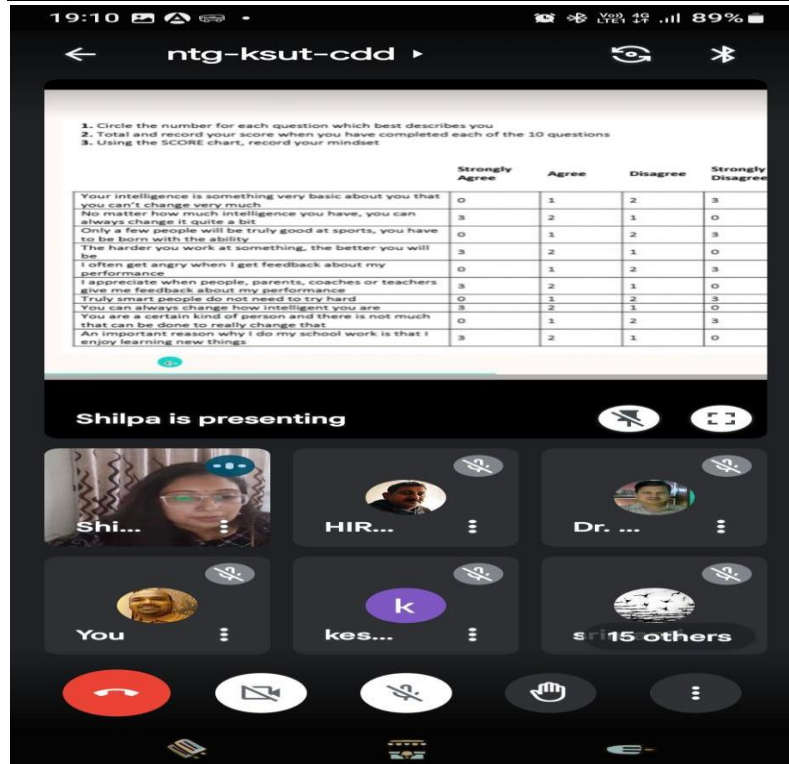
19:10

89%

ntg-ksut-cdd ▸

1. Circle the number for each question which best describes you
2. Total and record your score when you have completed each of the 10 questions
3. Using the SCORE chart, record your mindset

| | Strongly Agree | Agree | Disagree | Strongly Disagree |
|---|---|---|---|---|
| Your intelligence is something very basic about you that you can't change very much | 0 | 1 | 2 | 3 |
| No matter how much intelligence you have, you can always change it quite a bit | 3 | 2 | 1 | 0 |
| Only a few people will be truly good at sports, you have to be born with the ability | 0 | 1 | 2 | 3 |
| The harder you work at something, the better you will be | 3 | 2 | 1 | 0 |
| I often get angry when I get feedback about my performance | 0 | 1 | 2 | 3 |
| I appreciate when people, parents, coaches or teachers give me feedback about my performance | 3 | 2 | 1 | 0 |
| Truly smart people do not need to try hard | 0 | 1 | 2 | 3 |
| You can always change how intelligent you are | 3 | 2 | 1 | 0 |
| You are a certain kind of person and there is not much that can be done to really change that | 0 | 1 | 2 | 3 |
| An important reason why I do my school work is that I enjoy learning new things | 3 | 2 | 1 | 0 |

Shilpa is presenting

Shi...

HIR...

Dr. ...

You

k

kes...

sri 15 others